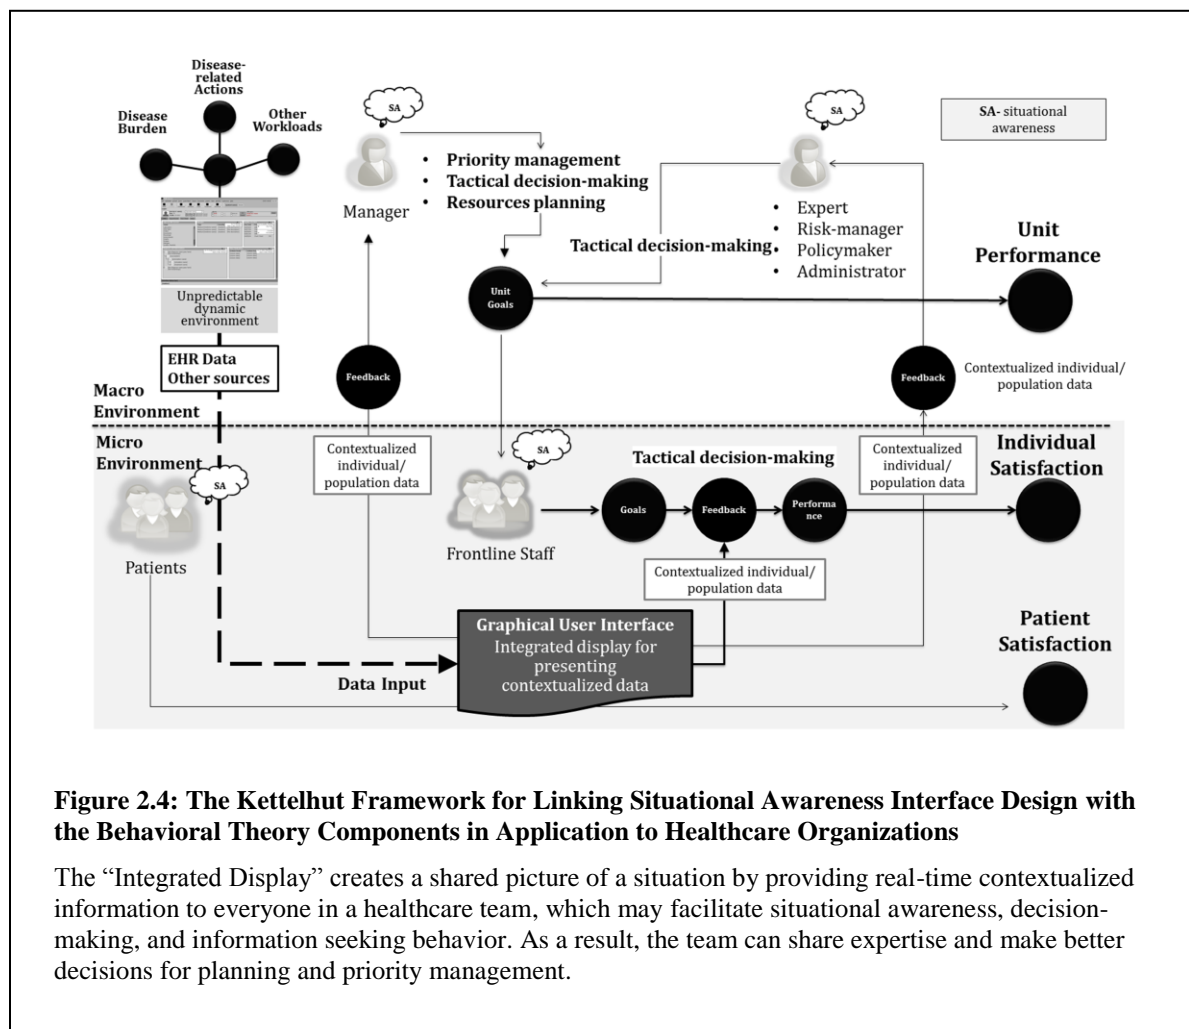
Disease-related Actions
Disease Burden
Other Workloads

Unpredictable dynamic environment

EHR Data
Other sources

Macro Environment

Micro Environment

SA

Patients

SA

Manager

• Priority management
• Tactical decision-making
• Resources planning

Feedback

Contextualized individual/ population data

SA

• Expert
• Risk-manager
• Policymaker
• Administrator

SA- situational awareness

Tactical decision-making

Unit Goals

Unit Performance

Feedback

Contextualized individual/ population data

Individual Satisfaction

SA

Frontline Staff

Tactical decision-making

Goals

Feedback

Performa nce

Contextualized individual/ population data

Contextualized individual/ population data

Graphical User Interface
Integrated display for presenting contextualized data

Data Input

Patient Satisfaction

**Figure 2.4: The Kettelhut Framework for Linking Situational Awareness Interface Design with the Behavioral Theory Components in Application to Healthcare Organizations**

The "Integrated Display" creates a shared picture of a situation by providing real-time contextualized information to everyone in a healthcare team, which may facilitate situational awareness, decision-making, and information seeking behavior. As a result, the team can share expertise and make better decisions for planning and priority management.